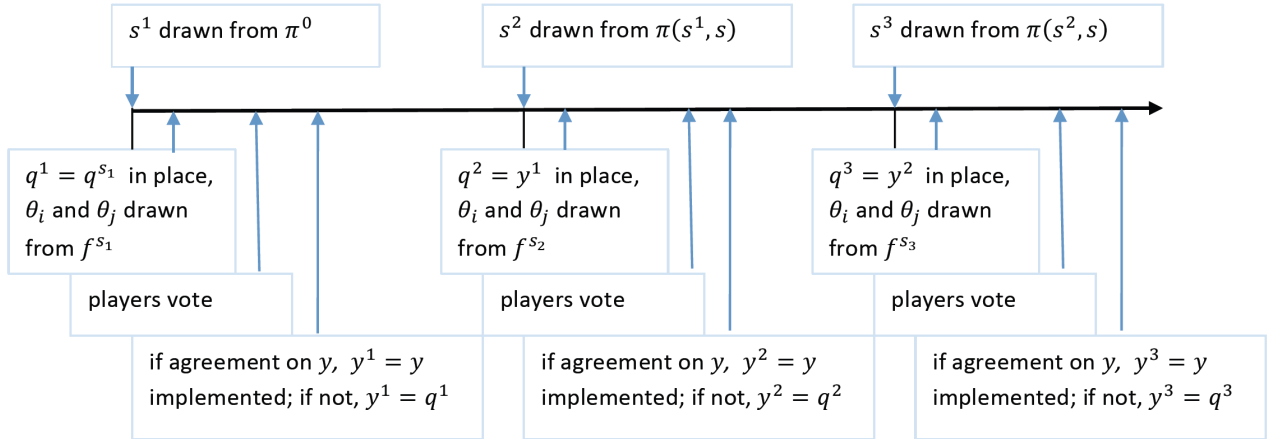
$s^1$ drawn from $\pi^0$

$s^2$ drawn from $\pi(s^1, s)$

$s^3$ drawn from $\pi(s^2, s)$

$q^1 = q^{s_1}$ in place, $\theta_i$ and $\theta_j$ drawn from $f^{s_1}$

players vote

if agreement on $y$, $y^1 = y$ implemented; if not, $y^1 = q^1$

$q^2 = y^1$ in place, $\theta_i$ and $\theta_j$ drawn from $f^{s_2}$

players vote

if agreement on $y$, $y^2 = y$ implemented; if not, $y^2 = q^2$

$q^3 = y^2$ in place, $\theta_i$ and $\theta_j$ drawn from $f^{s_3}$

players vote

if agreement on $y$, $y^3 = y$ implemented; if not, $y^3 = q^3$